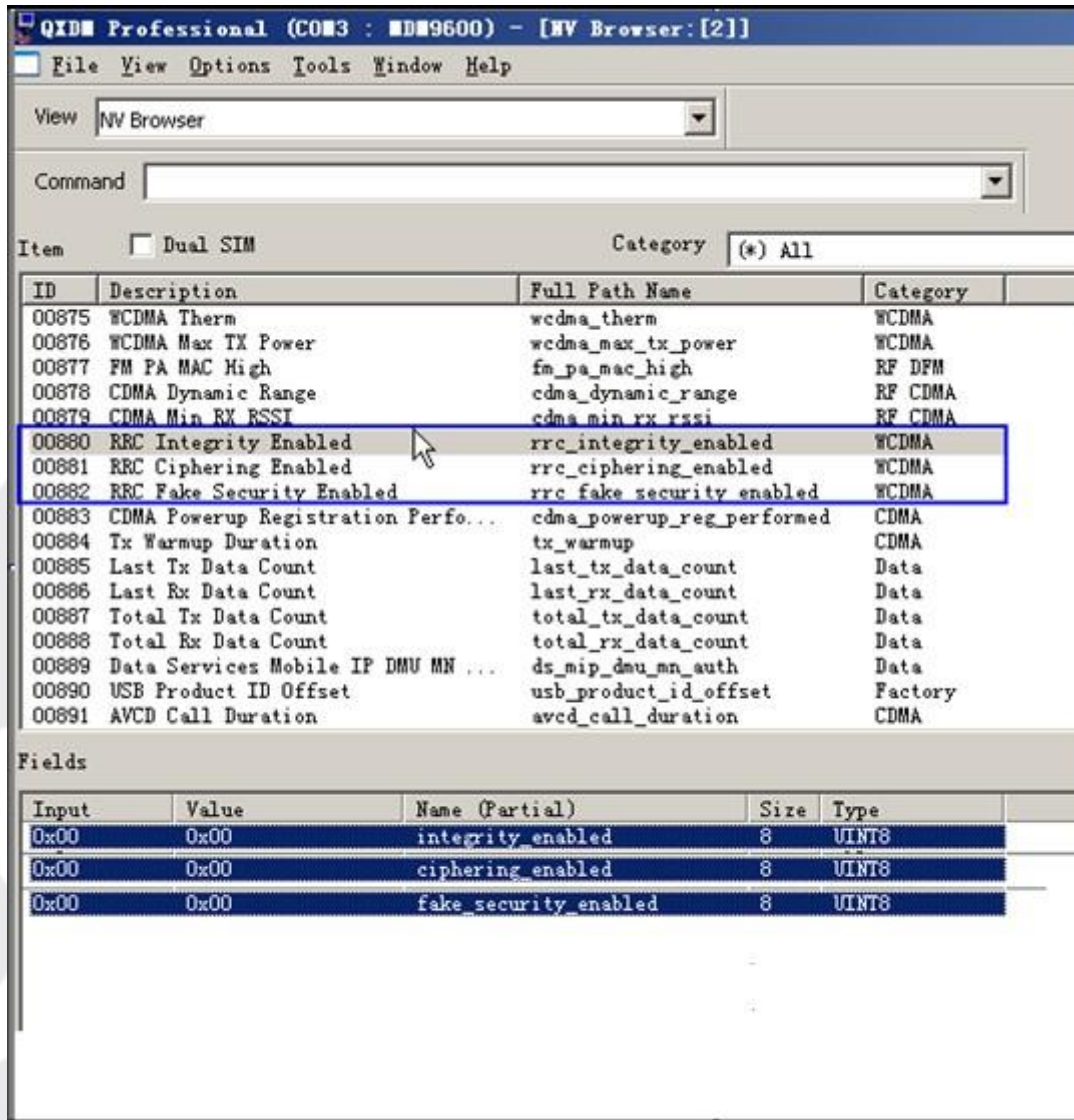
QXDM Professional (COM3 : MDM9600) - [NV Browser:[2]]

File View Options Tools Window Help

View NV Browser

Command

Item Dual SIM Category (*) All

| ID | Description | Full Path Name | Category |
|---|---|---|---|
| 00875 | WCDMA Therm | wcdma_therm | WCDMA |
| 00876 | WCDMA Max TX Power | wcdma_max_tx_power | WCDMA |
| 00877 | FM PA MAC High | fm_pa_mac_high | RF DFM |
| 00878 | CDMA Dynamic Range | cdma_dynamic_range | RF CDMA |
| 00879 | CDMA Min RX RSSI | cdma_min_rx_rssi | RF CDMA |
| 00880 | RRC Integrity Enabled | rrc_integrity_enabled | WCDMA |
| 00881 | RRC Ciphering Enabled | rrc_ciphering_enabled | WCDMA |
| 00882 | RRC Fake Security Enabled | rrc_fake_security_enabled | WCDMA |
| 00883 | CDMA Powerup Registration Perfo... | cdma_powerup_reg_performed | CDMA |
| 00884 | Tx Warmup Duration | tx_warmup | CDMA |
| 00885 | Last Tx Data Count | last_tx_data_count | Data |
| 00886 | Last Rx Data Count | last_rx_data_count | Data |
| 00887 | Total Tx Data Count | total_tx_data_count | Data |
| 00888 | Total Rx Data Count | total_rx_data_count | Data |
| 00889 | Data Services Mobile IP DMU MN ... | ds_mip_dmu_mn_auth | Data |
| 00890 | USB Product ID Offset | usb_product_id_offset | Factory |
| 00891 | AVCD Call Duration | avcd_call_duration | CDMA |

Fields

| Input | Value | Name (Partial) | Size | Type |
|---|---|---|---|---|
| 0x00 | 0x00 | integrity_enabled | 8 | UINT8 |
| 0x00 | 0x00 | ciphering_enabled | 8 | UINT8 |
| 0x00 | 0x00 | fake_security_enabled | 8 | UINT8 |